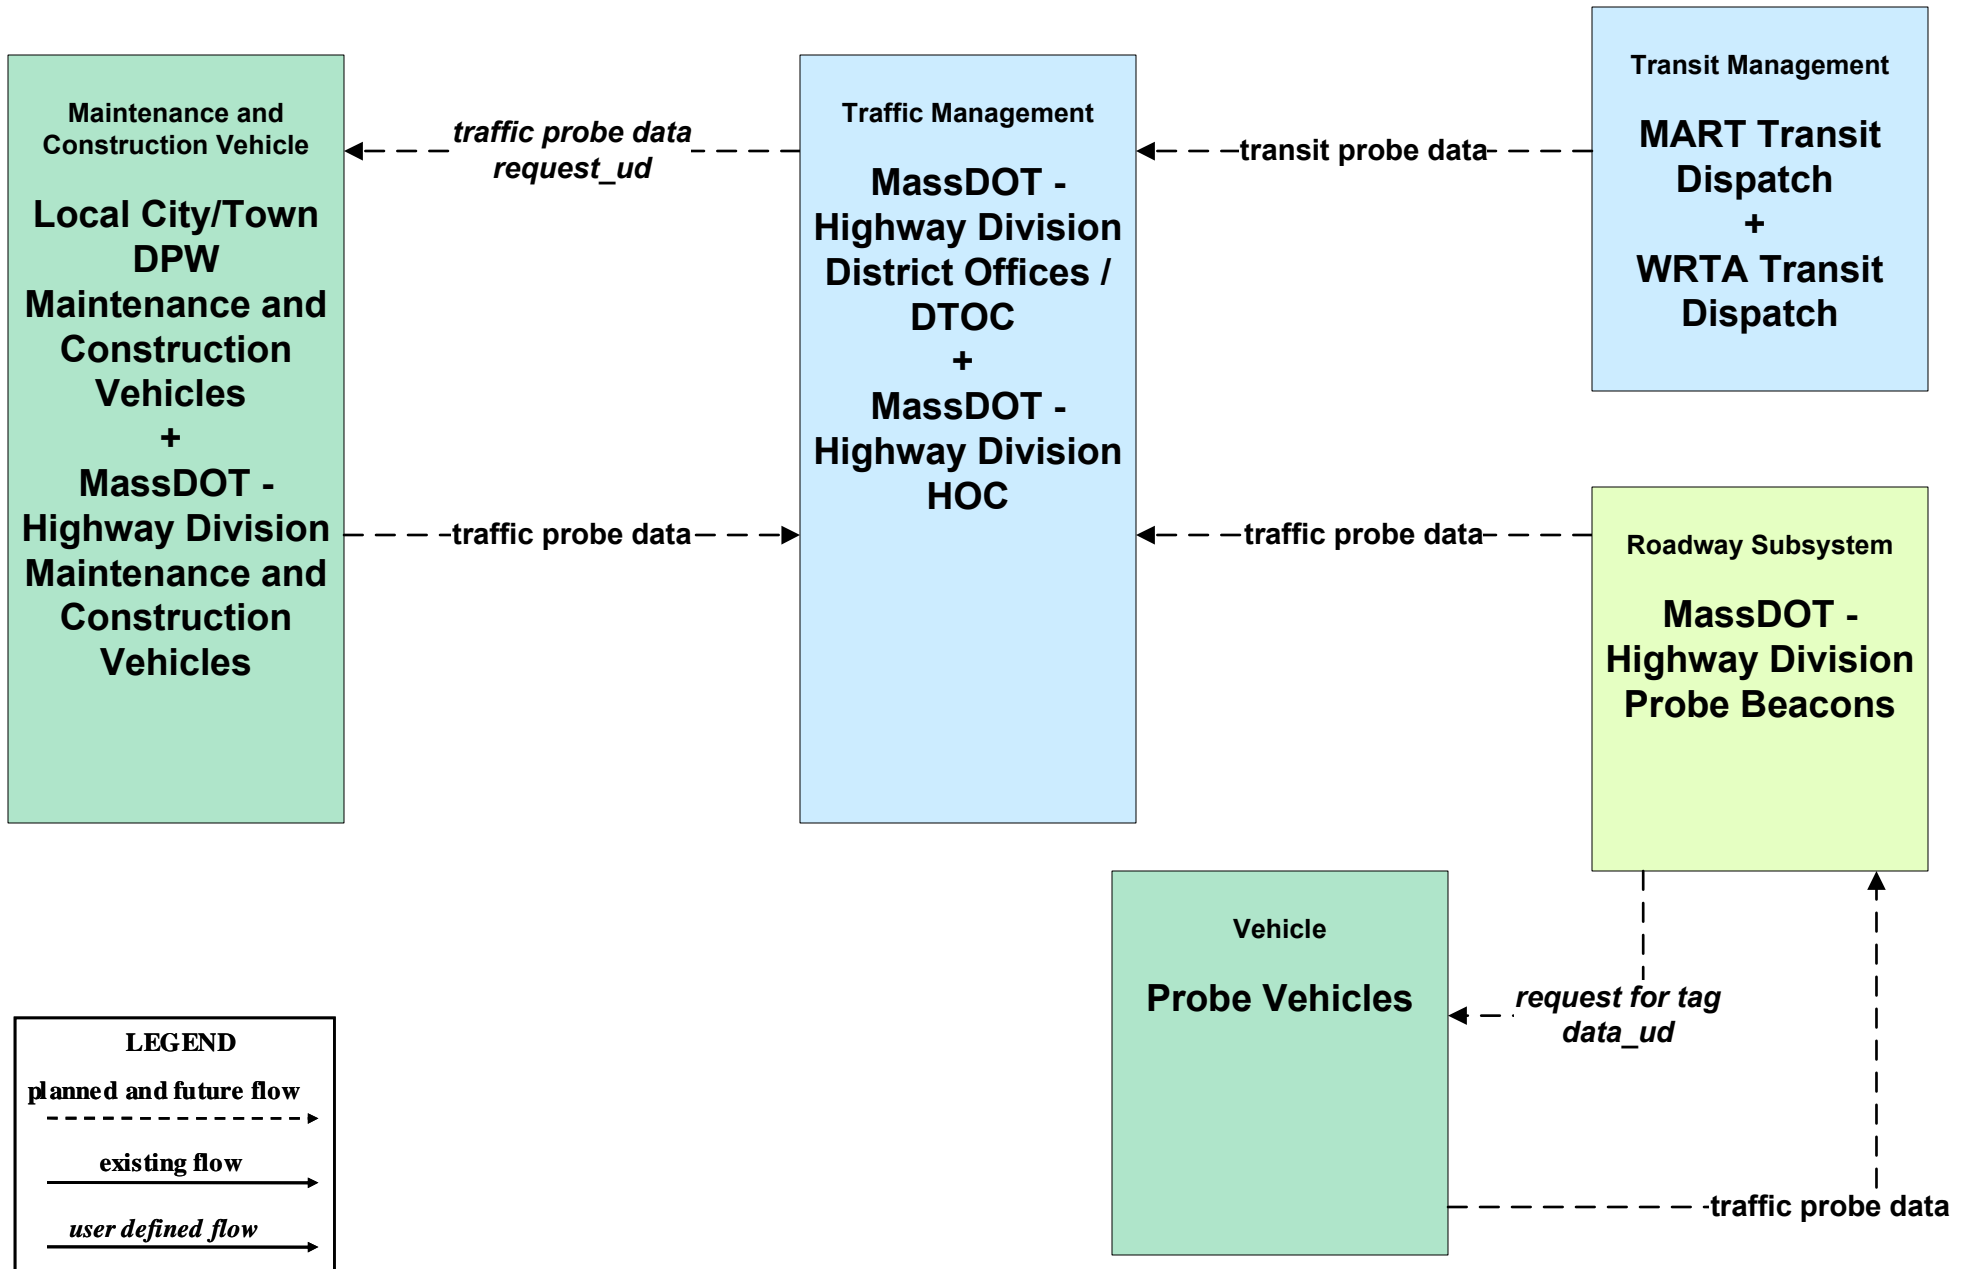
Maintenance and Construction Vehicle

Local City/Town DPW Maintenance and Construction Vehicles
+
MassDOT - Highway Division Maintenance and Construction Vehicles

traffic probe data request_ud

traffic probe data

Traffic Management

MassDOT - Highway Division District Offices / DTOC
+
MassDOT - Highway Division HOC

transit probe data

Transit Management

MART Transit Dispatch
+
WRTA Transit Dispatch

traffic probe data

Roadway Subsystem

MassDOT - Highway Division Probe Beacons

Vehicle

Probe Vehicles

request for tag data_ud

traffic probe data

LEGEND
planned and future flow
existing flow
user defined flow